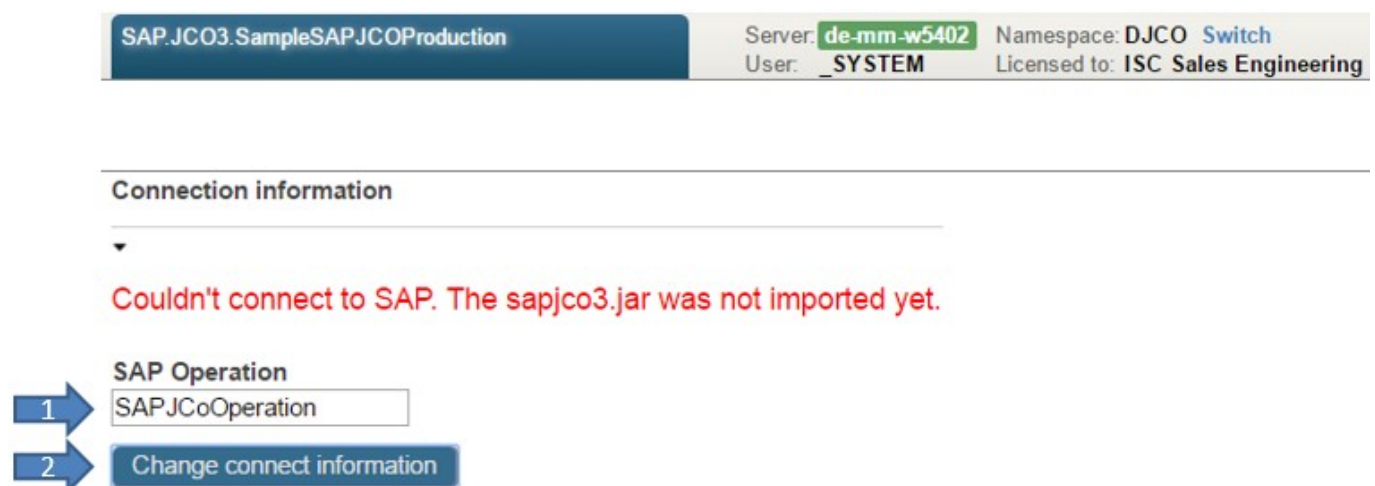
SAP.JCO3.SampleSAPJCOProduction

Server: de-mm-w5402
User: _SYSTEM

Namespace: DJCO Switch
Licensed to: ISC Sales Engineering

Connection information

Couldn't connect to SAP. The sapjco3.jar was not imported yet.

SAP Operation

1

SAPJCoOperation

2

Change connect information